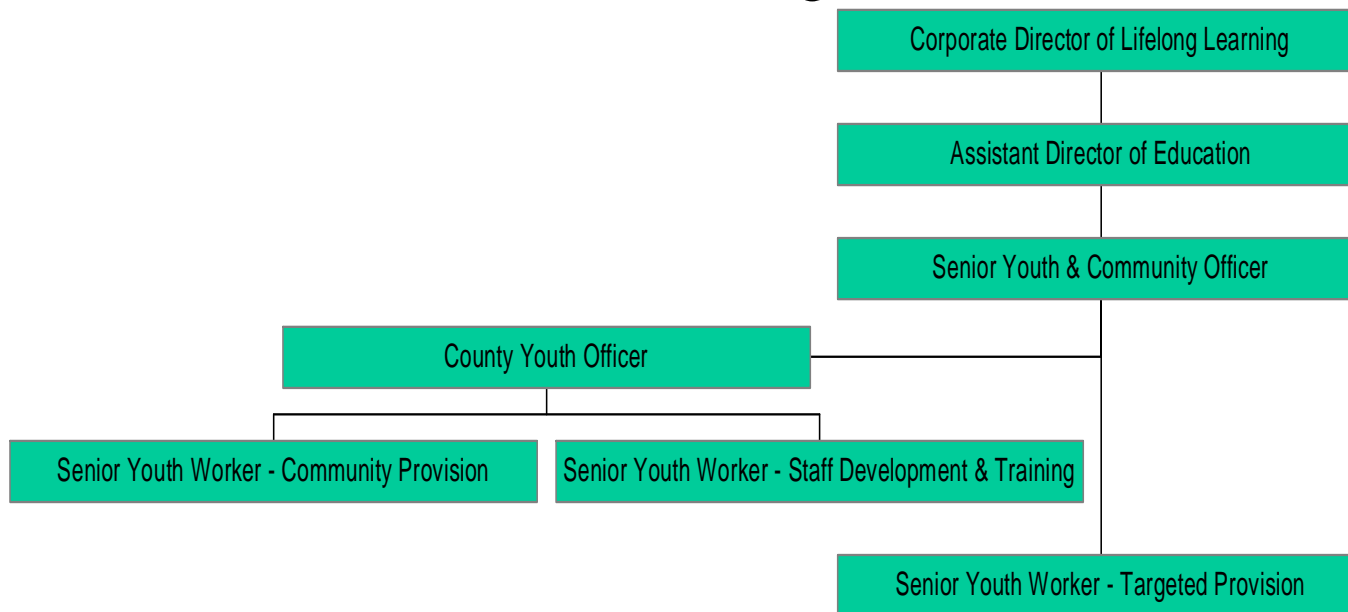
Corporate Director of Lifelong Learning

Assistant Director of Education

Senior Youth & Community Officer

County Youth Officer

Senior Youth Worker - Community Provision

Senior Youth Worker - Staff Development & Training

Senior Youth Worker - Targeted Provision